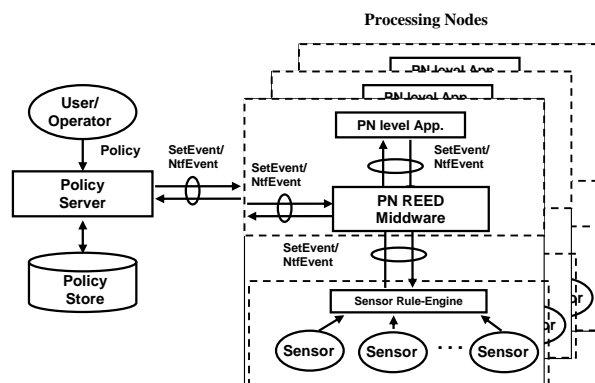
Processing Nodes

PN level App.

PN level App.

User/ Operator

Policy

SetEvent/ NtfEvent

PN level App.

SetEvent/ NtfEvent

SetEvent/ NtfEvent

Policy Server

PN REED Middware

Policy Store

SetEvent/ NtfEvent

Sensor Rule-Engine

Sensor

Sensor

...

Sensor